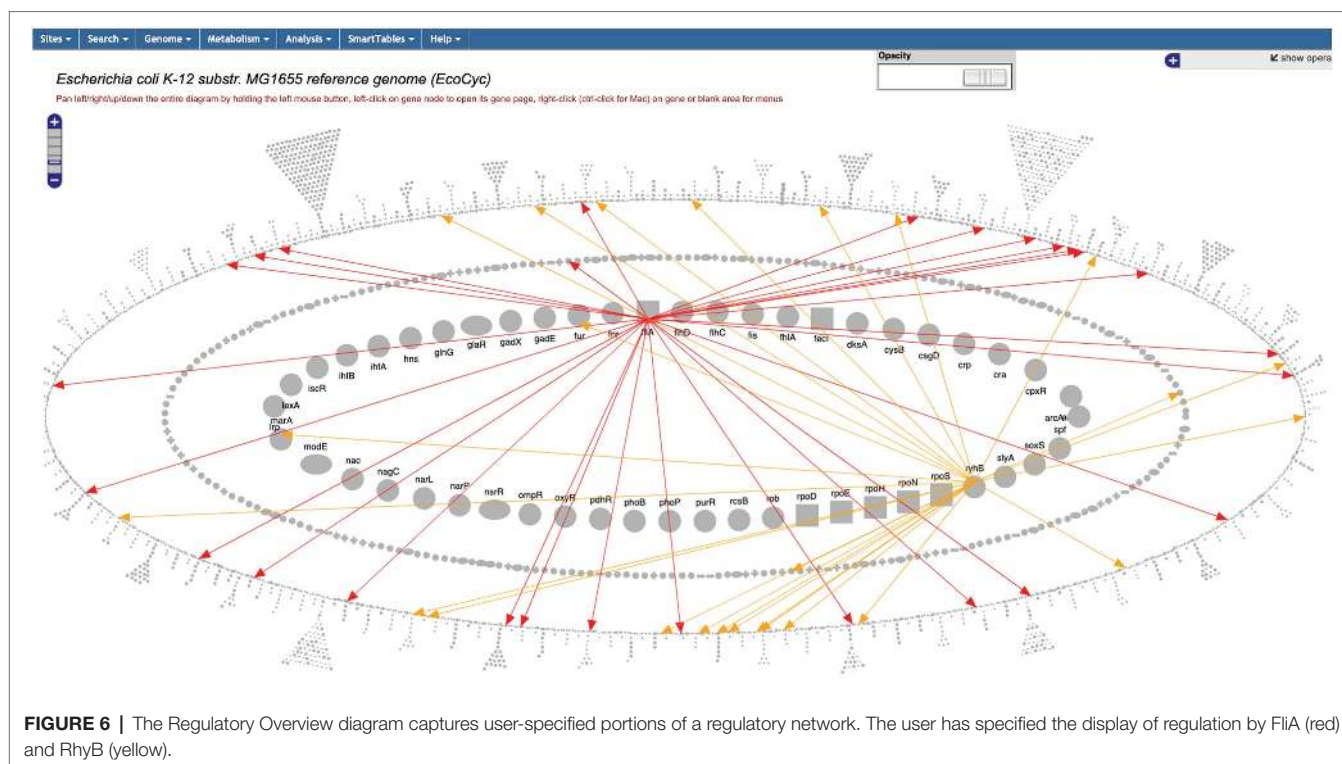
Sites ▾ Search ▾ Genome ▾ Metabolism ▾ Analysis ▾ SmartTables ▾ Help ▾

Opacity

show opera

Escherichia coli K-12 substr. MG1655 reference genome (EcoCyc)

Pan left/right/up/down the entire diagram by holding the left mouse button, left-click on gene node to open its gene page, right-click (ctrl-click for Mac) on gene or blank area for menus

fur fnr fliA flhD flhC fis fhlA facI dksA cysB csgD crp cra cpxR arcA spf soxS slyA ryhB rpoS rpoN rpoH rpoE rpoD rpb rcsB purR phoP phoB pdhR oxyR ompR nsrR narP narL nagC nac modE lrp marA lexA iscR ihfB ihfA hns glnG glaR gadX gadE

FIGURE 6 | The Regulatory Overview diagram captures user-specified portions of a regulatory network. The user has specified the display of regulation by FliA (red) and RhyB (yellow).